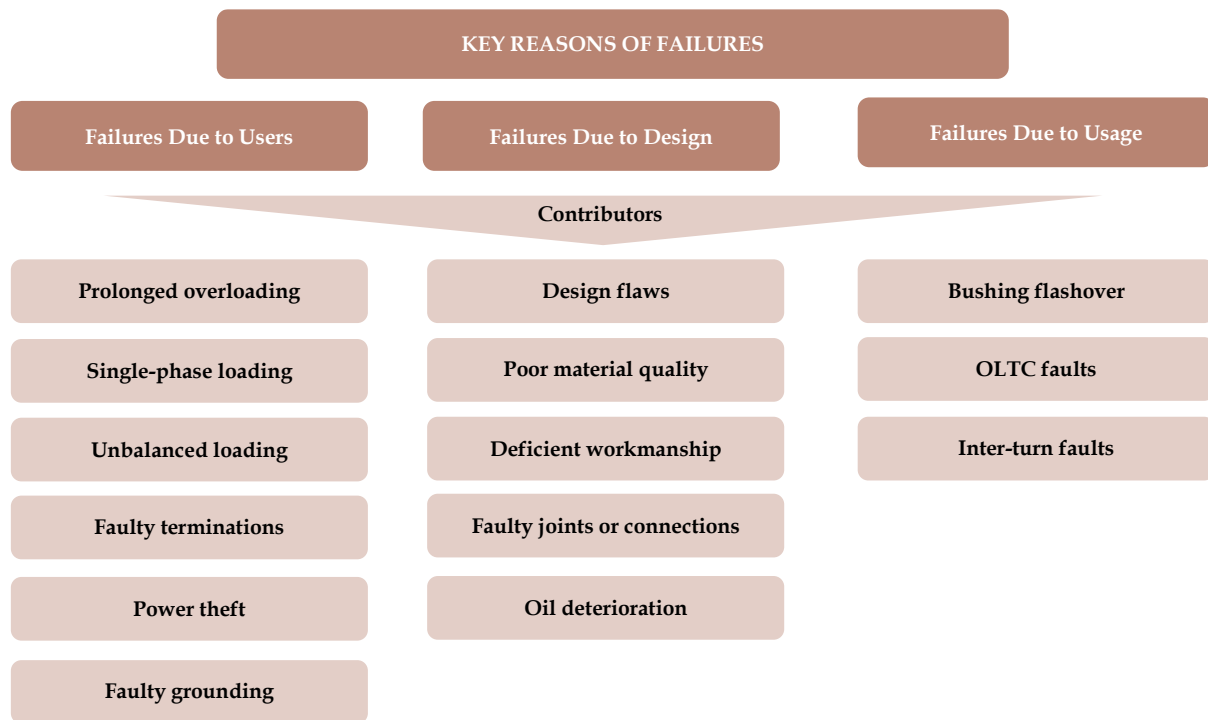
KEY REASONS OF FAILURES

Failures Due to Users

Failures Due to Design

Failures Due to Usage

Contributors

Prolonged overloading

Single-phase loading

Unbalanced loading

Faulty terminations

Power theft

Faulty grounding

Design flaws

Poor material quality

Deficient workmanship

Faulty joints or connections

Oil deterioration

Bushing flashover

OLTC faults

Inter-turn faults